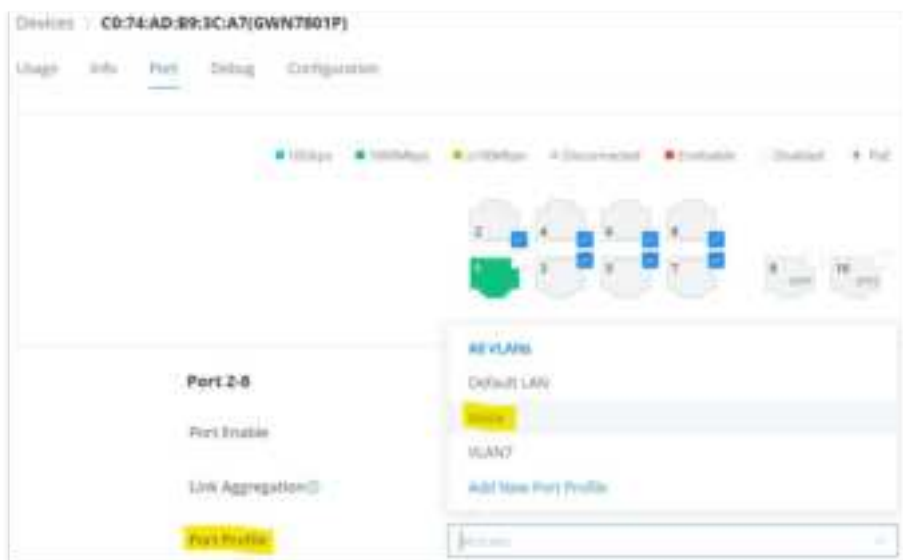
Devices / C0:74:AD:89:3C:A7(GWN7801P)

Usage Info Port Debug Configuration

10Gbps 1000Mbps ≤100Mbps Disconnected Error Disabled PoE

2 4 6 8

1 3 5 7

9 10

Port 2-8

Port Enable

Link Aggregation

Port Profile

All VLANs

Default LAN

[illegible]

VLAN7

Add New Port Profile

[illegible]